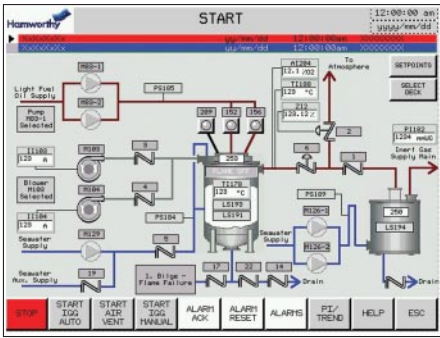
Hamworthy

START

12:00:00 am
yyyy/mm/dd

XXXXXXXX yy/mm/dd 12:00:00am XXXXXXXX
XXXXXXXX yy/mm/dd 12:00:00am XXXXXXXX

SETPOINTS

SELECT DECK

Light Fuel Oil Supply

MO3-1

MO3-2

PS105

Pump MO3-1 Selected

AI204
12.1 %O2

To Atmosphere

TI185
120 °C

ZI
120.12 %

PT182
1294 mmWG

Inert Gas Supply Main

II180
120 A

M183

M184

Blower M183 Selected

II184
120 A

M129

Seawater Supply

Seawater Aux. Supply

209

152

156

253

FLAME OFF

TI171
120 °C

LS193

LS191

PS104

PS109

M126-1

M126-2

Seawater Supply

250

LS194

1. Bilge - Flame Failure

17

22

14

Drain

Drain

9

4

6

3

8

2

1

19

STOP

START IGG AUTO

START AIR VENT

START IGG MANUAL

ALARM ACK

ALARM RESET

ALARMS

PI/ TREND

HELP

ESC